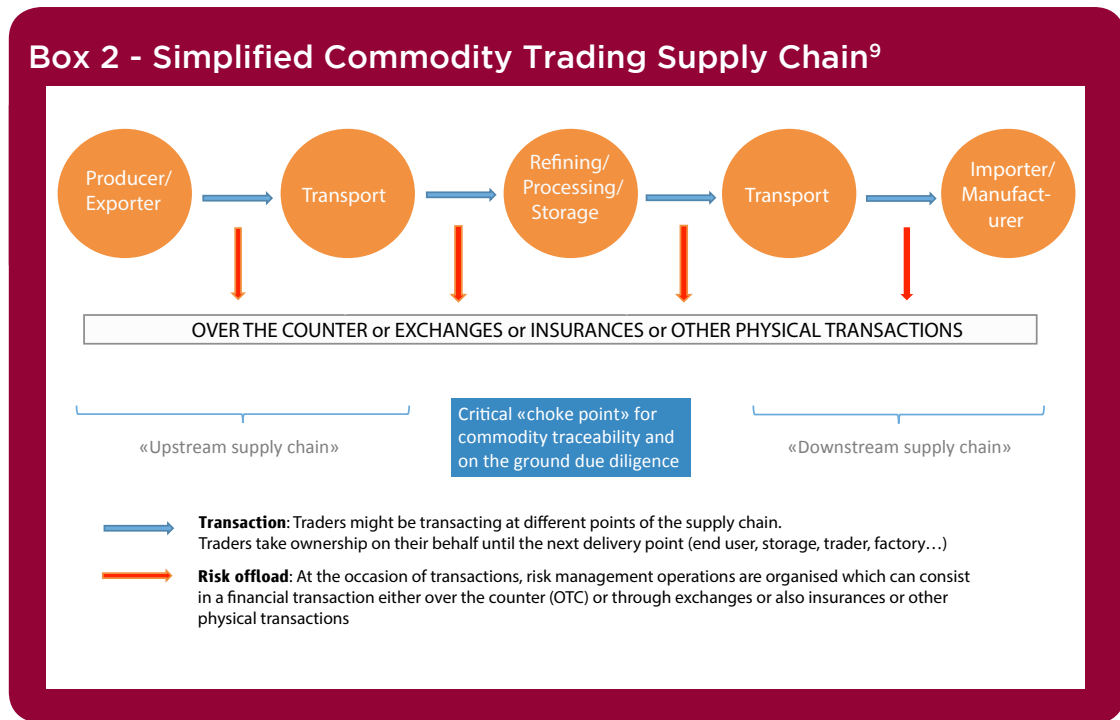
Box 2 - Simplified Commodity Trading Supply Chain$^{9}$

Producer/ Exporter

Transport

Refining/ Processing/ Storage

Transport

Importer/ Manufact-urer

OVER THE COUNTER or EXCHANGES or INSURANCES or OTHER PHYSICAL TRANSACTIONS

«Upstream supply chain»

Critical «choke point» for commodity traceability and on the ground due diligence

«Downstream supply chain»

Transaction: Traders might be transacting at different points of the supply chain. Traders take ownership on their behalf until the next delivery point (end user, storage, trader, factory…)

Risk offload: At the occasion of transactions, risk management operations are organised which can consist in a financial transaction either over the counter (OTC) or through exchanges or also insurances or other physical transactions